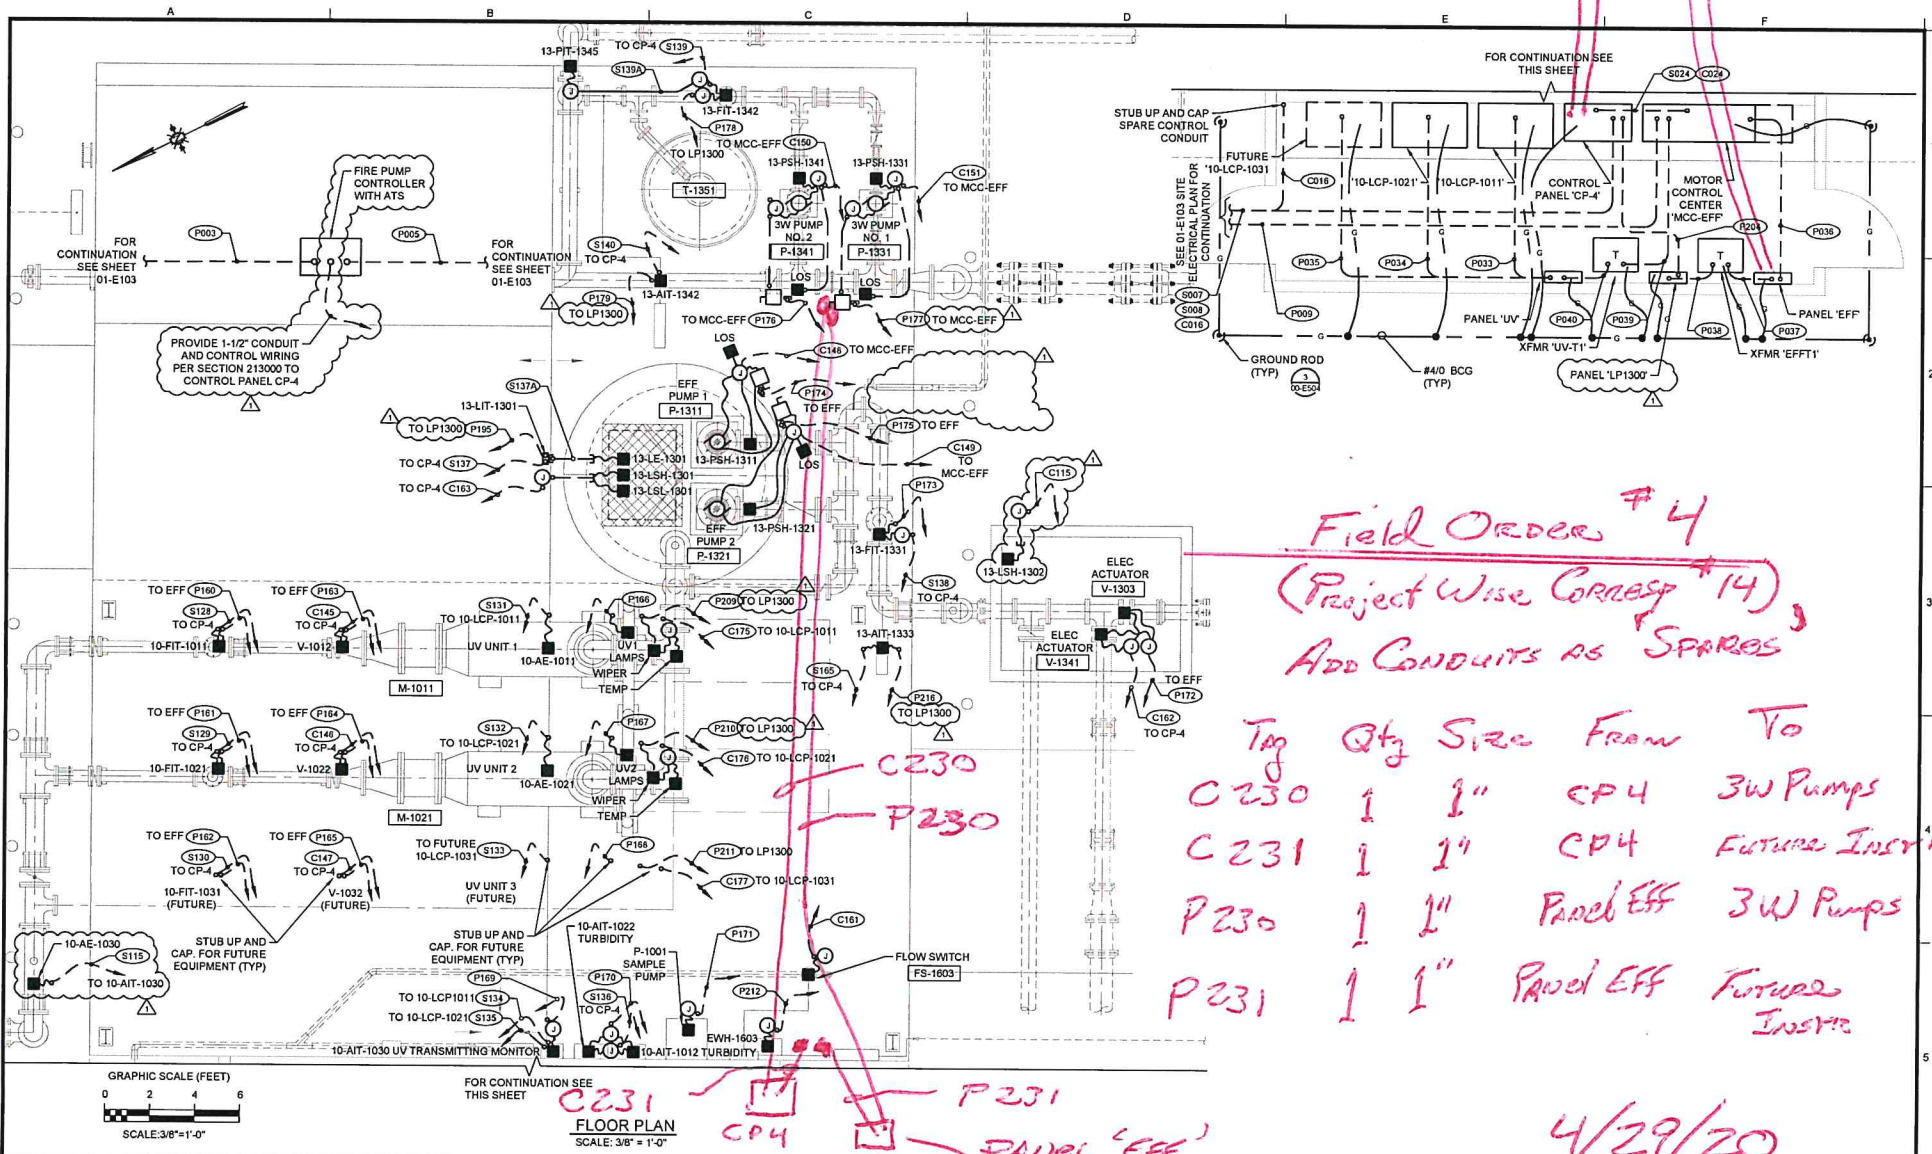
A B C D E F

13-FIT-1345 TO CP-4 S139
S139A
13-FIT-1342
P178
TO MCC-EFF C150
TO LP1300
13-PSH-1341
13-PSH-1331
C151
TO MCC-EFF
T-1351
3W PUMP NO. 2
P-1341
3W PUMP NO. 1
P-1331
FIRE PUMP CONTROLLER WITH ATS
P003
P005
FOR CONTINUATION SEE SHEET 01-E103
FOR CONTINUATION SEE SHEET 01-E103
S140 TO CP-4
13-AIT-1342
P179 TO LP1300
LOS
LOS
TO MCC-EFF P176
P177 TO MCC-EFF
PROVIDE 1-1/2" CONDUIT AND CONTROL WIRING PER SECTION 213000 TO CONTROL PANEL CP-4
LOS
C148 TO MCC-EFF
S137A
EFF PUMP 1
P-1311
P174 TO EFF
13-LIT-1301
TO LP1300 P195
P175 TO EFF
C149 TO MCC-EFF
TO CP-4 S137
13-LE-1301
13-LSH-1301
13-LSL-1301
13-PSH-1311
LOS
TO CP-4 C163
P173
C115
EFF PUMP 2
P-1321
13-PSH-1321
13-FIT-1331
13-LSH-1302
ELEC ACTUATOR
V-1303
S138 TO CP-4
TO EFF P160
TO EFF P163
S128 TO CP-4
C145 TO CP-4
S131 TO 10-LCP-1011
P166
P209 TO LP1300
10-FIT-1011
V-1012
UV UNIT 1
10-AE-1011
UV1 LAMPS
WIPER
TEMP
C175 TO 10-LCP-1011
13-AIT-1333
ELEC ACTUATOR
V-1341
M-1011
S165 TO CP-4
TO EFF P172
P216 TO LP1300
C162 TO CP-4
TO EFF P161
TO EFF P164
S129 TO CP-4
C146 TO CP-4
S132 TO 10-LCP-1021
P167
P210 TO LP1300
10-FIT-1021
V-1022
UV UNIT 2
10-AE-1021
UV2 LAMPS
WIPER
TEMP
C176 TO 10-LCP-1021
M-1021
TO EFF P162
TO EFF P165
S130 TO CP-4
C147 TO CP-4
TO FUTURE 10-LCP-1031 S133
P168
P211 TO LP1300
C177 TO 10-LCP-1031
10-FIT-1031 (FUTURE)
V-1032 (FUTURE)
UV UNIT 3 (FUTURE)
10-AE-1030
S115
TO 10-AIT-1030
STUB UP AND CAP. FOR FUTURE EQUIPMENT (TYP)
STUB UP AND CAP. FOR FUTURE EQUIPMENT (TYP)
10-AIT-1022 TURBIDITY
P-1001 SAMPLE PUMP
P171
C161
FLOW SWITCH
FS-1603
P169
P170
TO 10-LCP1011 S134
S136 TO CP-4
P212
TO 10-LCP-1021 S135
EWH-1603
10-AIT-1030 UV TRANSMITTING MONITOR
10-AIT-1012 TURBIDITY
GRAPHIC SCALE (FEET)
0 2 4 6
SCALE:3/8"=1'-0"
FOR CONTINUATION SEE THIS SHEET
FLOOR PLAN
SCALE: 3/8" = 1'-0"

FOR CONTINUATION SEE THIS SHEET
S024 C024
STUB UP AND CAP SPARE CONTROL CONDUIT
FUTURE '10-LCP-1031'
C016
'10-LCP-1021'
'10-LCP-1011'
CONTROL PANEL 'CP-4'
MOTOR CONTROL CENTER 'MCC-EFF'
SEE 01-E103 SITE ELECTRICAL PLAN FOR CONTINUATION
P035
P034
P033
P204
P036
S007
S008
C016
P009
PANEL 'UV'
P040
P039
P038
P037
PANEL 'EFF'
XFMR 'UV-T1'
XFMR 'EFFT1'
GROUND ROD (TYP)
3 00-E504
#4/0 BCG (TYP)
PANEL 'LP1300'

Field Order #4
(Project Wise Corresp #14)
Add Conduits as Spares

| Tag | Qty | Size | From | To |
|---|---|---|---|---|
| C230 | 1 | 1" | CP4 | 3W Pumps |
| C231 | 1 | 1" | CP4 | Future Inst |
| P230 | 1 | 1" | Panel Eff | 3W Pumps |
| P231 | 1 | 1" | Panel Eff | Future Instr |

C230
P230
C231
CP4
P231
Panel 'EFF'
4/29/20